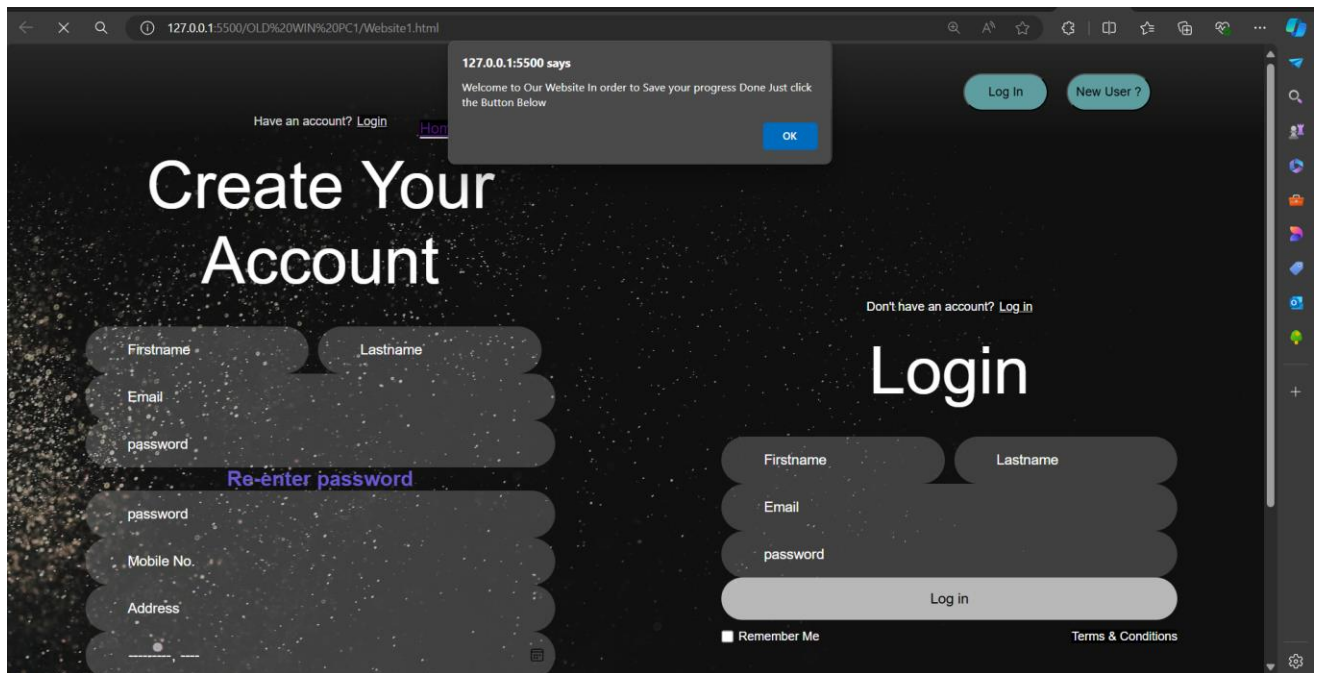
127.0.0.1:5500/OLD%20WIN%20PC1/Website1.html

127.0.0.1:5500 says

Welcome to Our Website In order to Save your progress Done Just click the Button Below

OK

Log In

New User ?

Have an account? Login

Hom

Create Your Account

Firstname

Lastname

Email

password

Re-enter password

password

Mobile No.

Address

Don't have an account? Log in

Login

Firstname

Lastname

Email

password

Log in

Remember Me

Terms & Conditions